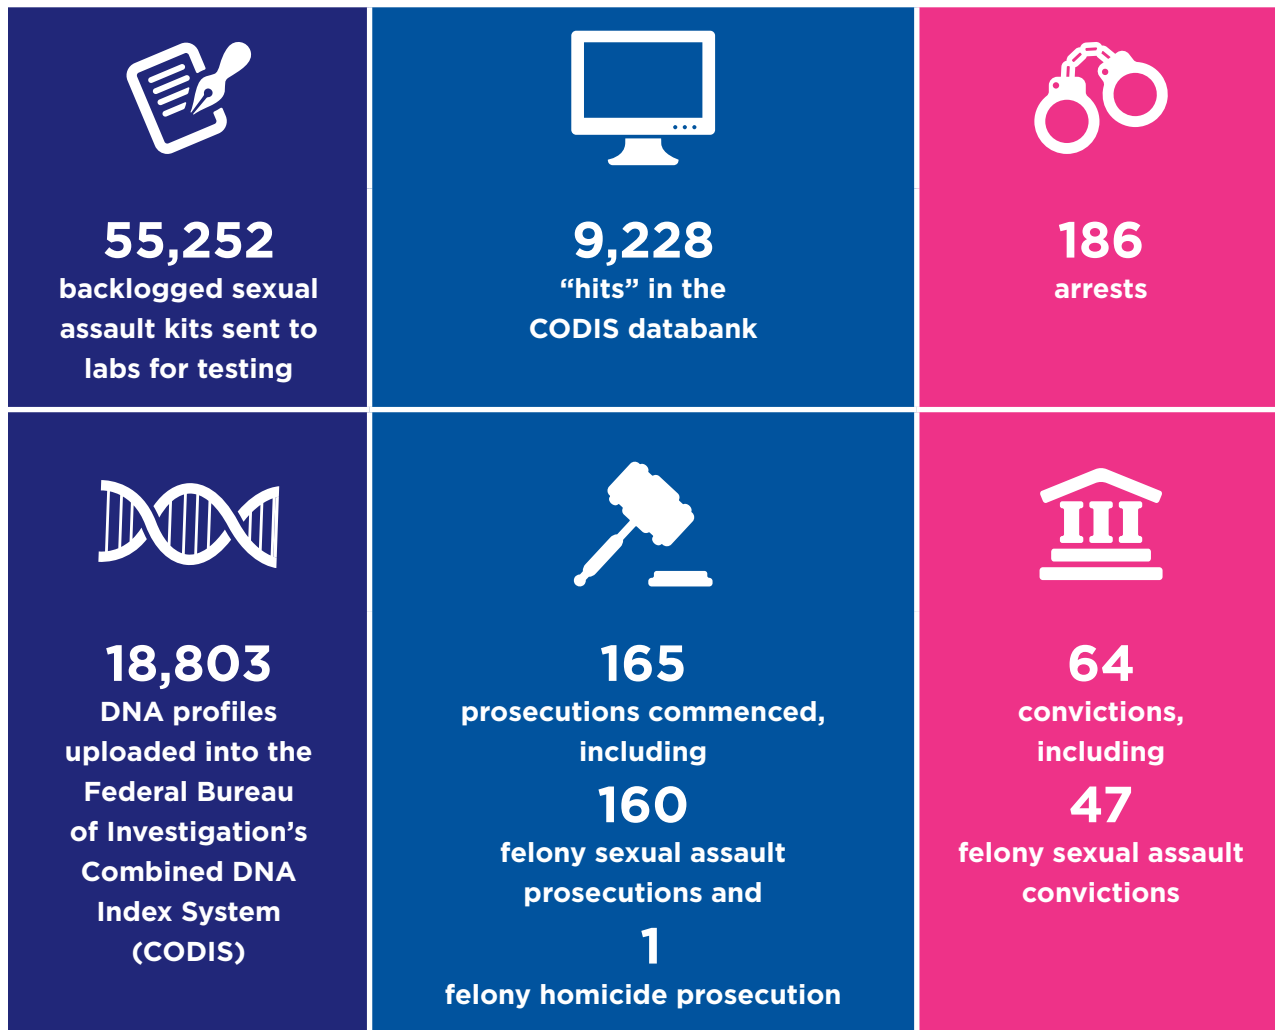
55,252
backlogged sexual assault kits sent to labs for testing

9,228
“hits” in the CODIS databank

186
arrests

18,803
DNA profiles uploaded into the Federal Bureau of Investigation’s Combined DNA Index System (CODIS)

165
prosecutions commenced, including
160
felony sexual assault prosecutions and
1
felony homicide prosecution

64
convictions, including
47
felony sexual assault convictions